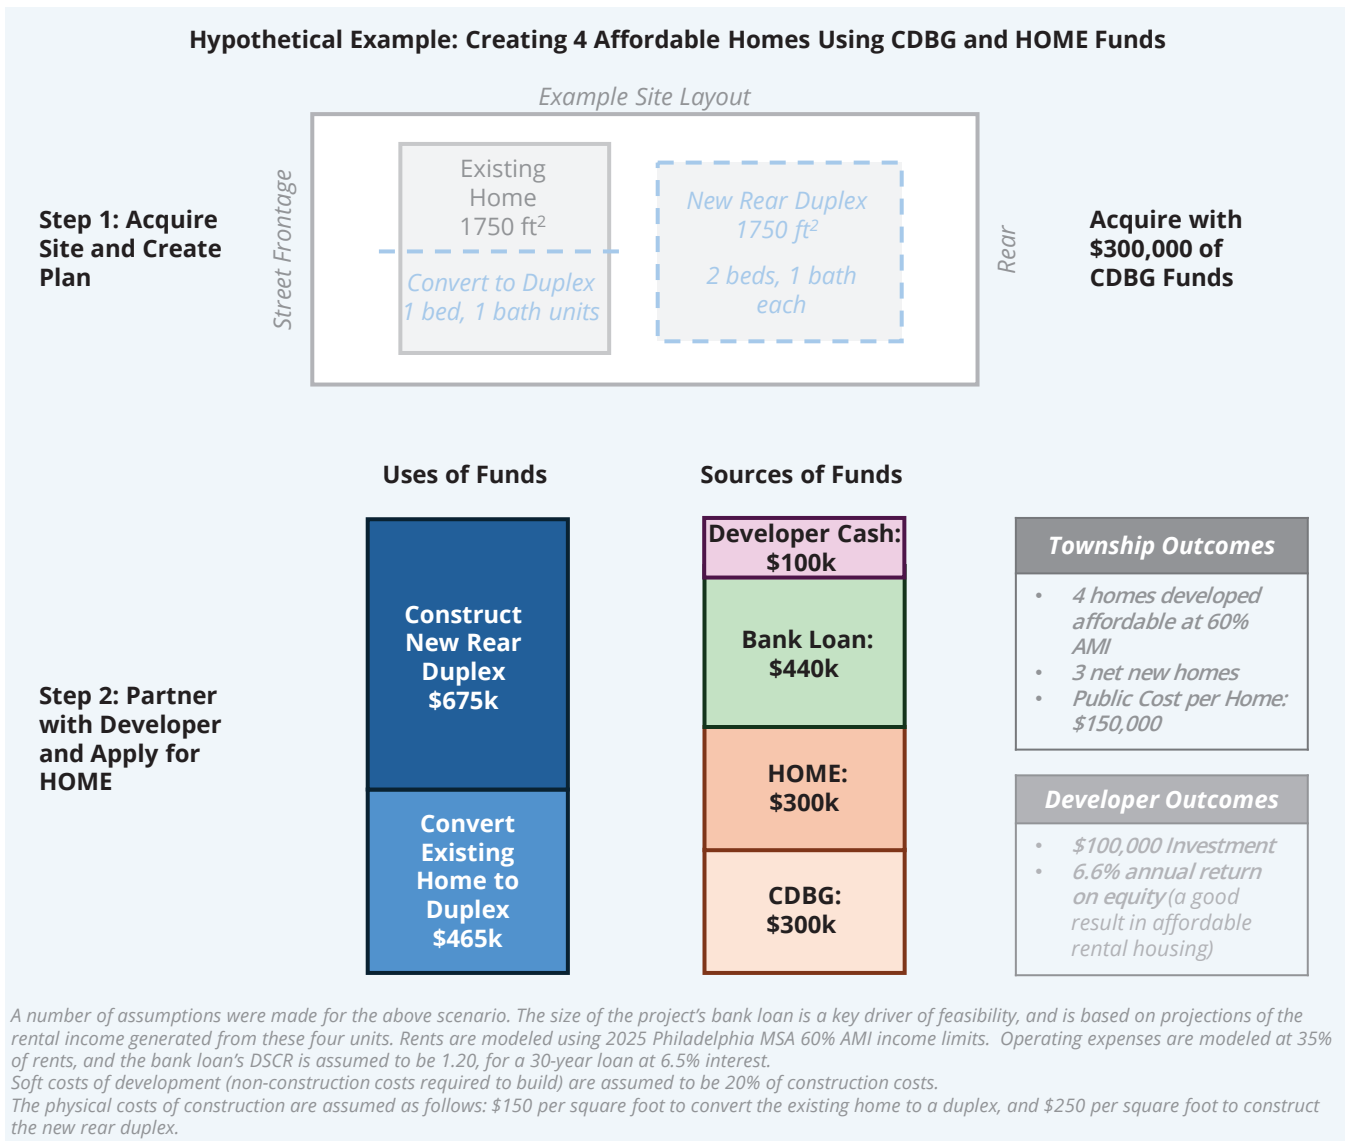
Hypothetical Example: Creating 4 Affordable Homes Using CDBG and HOME Funds

Example Site Layout

Step 1: Acquire Site and Create Plan

Street Frontage

Existing Home 1750 ft$^2$

Convert to Duplex 1 bed, 1 bath units

New Rear Duplex 1750 ft$^2$

2 beds, 1 bath each

Rear

Acquire with $300,000 of CDBG Funds

Uses of Funds

Sources of Funds

Step 2: Partner with Developer and Apply for HOME

Construct New Rear Duplex $675k

Convert Existing Home to Duplex $465k

Developer Cash: $100k

Bank Loan: $440k

HOME: $300k

CDBG: $300k

Township Outcomes

• 4 homes developed affordable at 60% AMI
• 3 net new homes
• Public Cost per Home: $150,000

Developer Outcomes

• $100,000 Investment
• 6.6% annual return on equity (a good result in affordable rental housing)

A number of assumptions were made for the above scenario. The size of the project's bank loan is a key driver of feasibility, and is based on projections of the rental income generated from these four units. Rents are modeled using 2025 Philadelphia MSA 60% AMI income limits. Operating expenses are modeled at 35% of rents, and the bank loan's DSCR is assumed to be 1.20, for a 30-year loan at 6.5% interest.
Soft costs of development (non-construction costs required to build) are assumed to be 20% of construction costs.
The physical costs of construction are assumed as follows: $150 per square foot to convert the existing home to a duplex, and $250 per square foot to construct the new rear duplex.